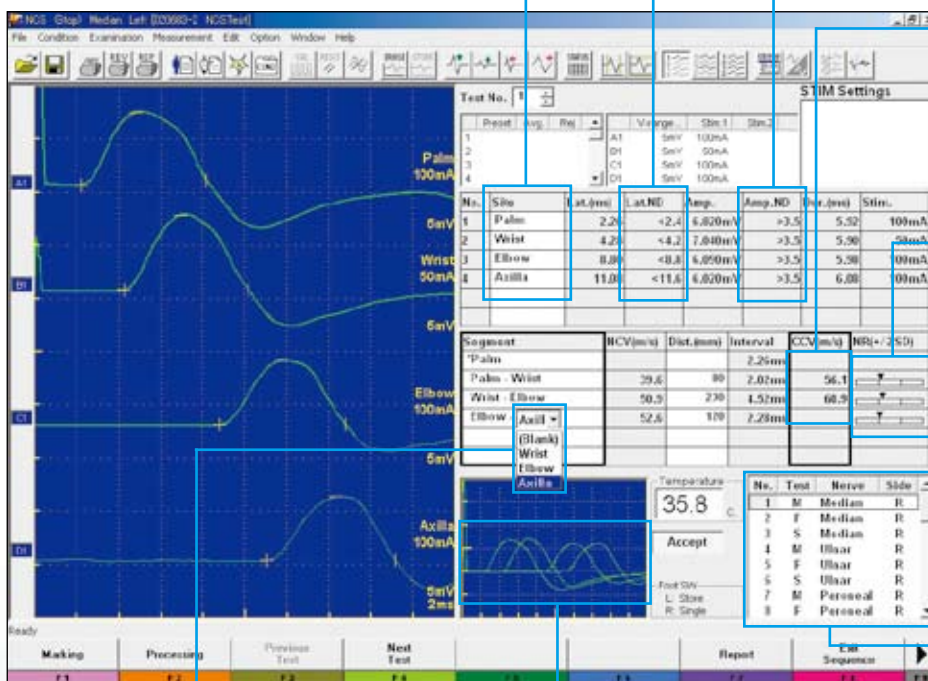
NCS (Stop) Median Left [020603-1 NCSTest]

File Condition Examination Measurement Edit Option Window Help

Palm
100mA

5mV

Wrist
50mA

5mV

Elbow
100mA

5mV

Axilla
100mA

5mV
2ms

A1

B1

C1

D1

Test No. 1

STIM Settings

| Preset | Avg. | Rej |
|---|---|---|
| 1 | | |
| 2 | | |
| 3 | | |
| 4 | | |

| | V.range | Stim.1 | Stim.2 |
|---|---|---|---|
| A1 | 5mV | 100mA | |
| B1 | 5mV | 50mA | |
| C1 | 5mV | 100mA | |
| D1 | 5mV | 100mA | |

| No. | Site | Lat.(ms) | Lat.ND | Amp. | Amp.ND | Dist.(mm) | Stim. |
|---|---|---|---|---|---|---|---|
| 1 | Palm | 2.26 | <2.4 | 6.820mV | >3.5 | 5.52 | 100mA |
| 2 | Wrist | 4.28 | <4.2 | 7.840mV | >3.5 | 5.90 | 50mA |
| 3 | Elbow | 8.80 | <8.8 | 6.050mV | >3.5 | 5.98 | 100mA |
| 4 | Axilla | 11.08 | <11.6 | 6.020mV | >3.5 | 6.08 | 100mA |

| Segment | NCV(m/s) | Dist.(mm) | Interval | CCV(m/s) | NR(+/-2SD) |
|---|---|---|---|---|---|
| *Palm | | | 2.26ms | | |
| Palm - Wrist | 39.6 | 80 | 2.02ms | 56.1 | |
| Wrist - Elbow | 50.9 | 230 | 4.52ms | 60.9 | |
| Elbow - Axill | 52.6 | 120 | 2.28ms | | |

(Blank)
Wrist
Elbow
Axilla

Temperature
35.8 °C

Accept

Foot SW
L: Store
R: Single

| No. | Test | Nerve | Side |
|---|---|---|---|
| 1 | M | Median | R |
| 2 | F | Median | R |
| 3 | S | Median | R |
| 4 | M | Ulnar | R |
| 5 | F | Ulnar | R |
| 6 | S | Ulnar | R |
| 7 | M | Peroneal | R |
| 8 | F | Peroneal | R |

Ready

Marking F1 | Processing F2 | Previous Test F3 | Next Test F4 | F5 | F6 | Report F7 | Edit Sequence F8